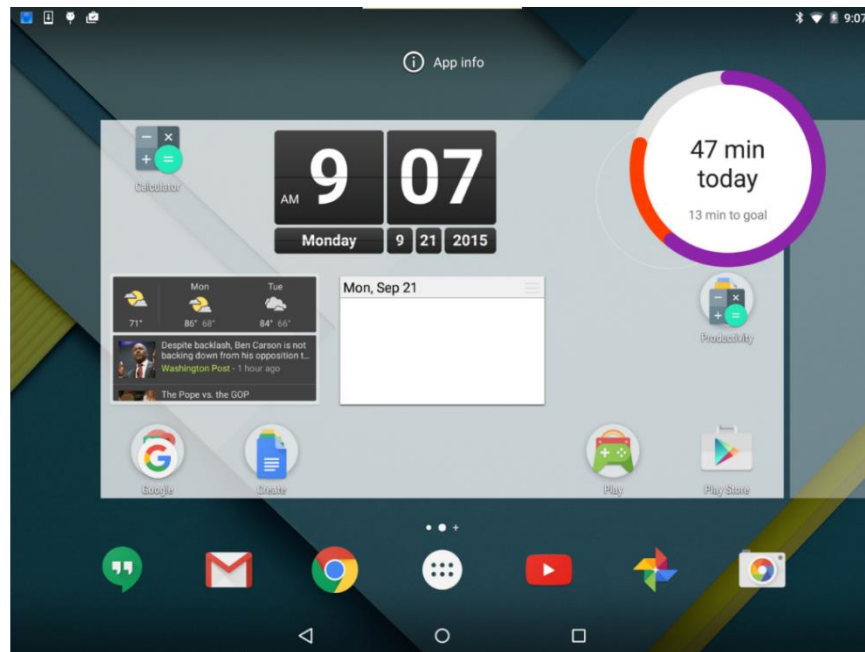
9:07

App info

Calculator

AM 9 07

Monday 9 21 2015

47 min today

13 min to goal

Mon Tue

71° 86° 68° 84° 66°

Despite backlash, Ben Carson is not backing down from his opposition t...

Washington Post - 1 hour ago

The Pope vs. the GOP

Mon, Sep 21

Productivity

Google

Create

Play

Play Store